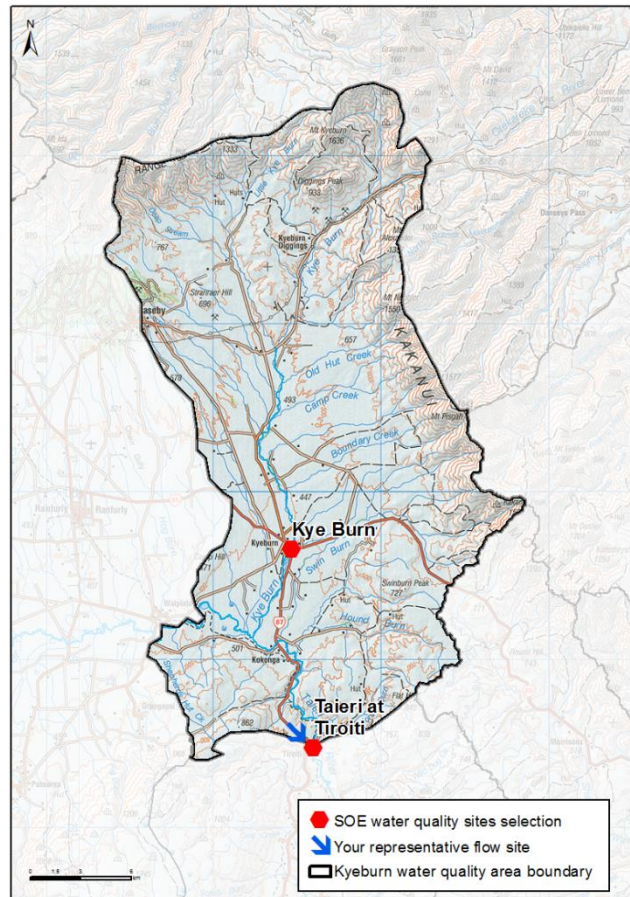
N

Kye Burn

Taieri at Tiroiti

SOE water quality sites selection
Your representative flow site
Kyeburn water quality area boundary

Kyeburn Diggings
Kye Burn
Old Hut Creek
Camp Creek
Boundary Creek
Swin Burn
Kye Burn
Hound Burn
Kokonga
Kyeburn
KAKANUI
Naseby
Ranfurly
Mt Kyeburn
Diggings Peak
Little Kye Burn
Swinburn Peak
Mt Pisgah
Hut Burn